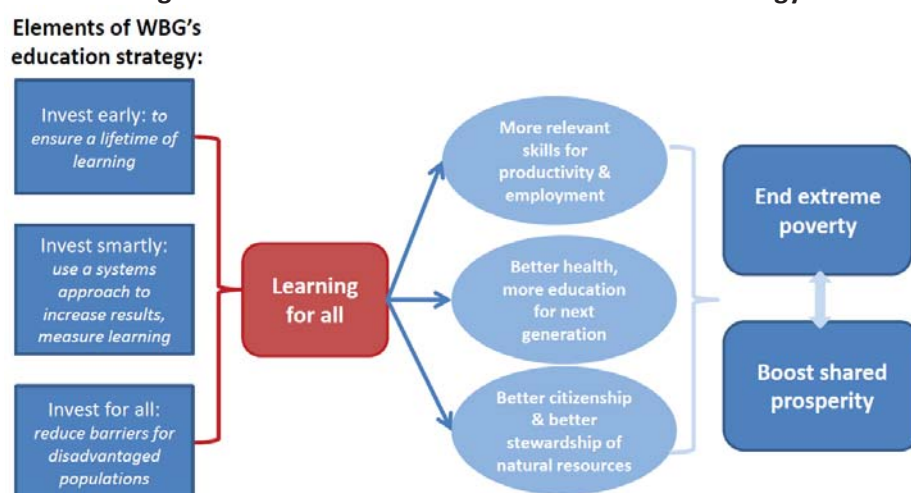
Elements of WBG's education strategy:

Invest early: to ensure a lifetime of learning

Invest smartly: use a systems approach to increase results, measure learning

Invest for all: reduce barriers for disadvantaged populations

Learning for all

More relevant skills for productivity & employment

Better health, more education for next generation

Better citizenship & better stewardship of natural resources

End extreme poverty

Boost shared prosperity